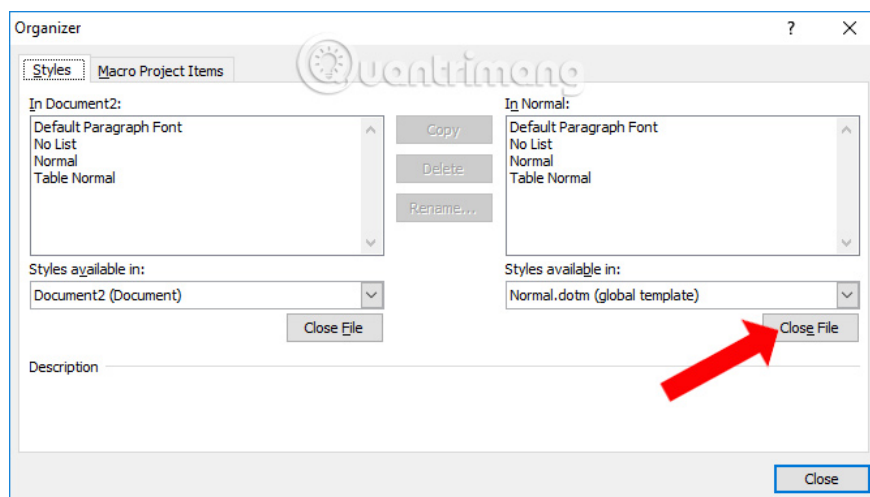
Organizer
?
Styles
Macro Project Items
Quantrimang
In Document2:
Default Paragraph Font
No List
Normal
Table Normal
Copy
Delete
Rename...
In Normal:
Default Paragraph Font
No List
Normal
Table Normal
Styles available in:
Document2 (Document)
Close File
Styles available in:
Normal.dotm (global template)
Close File
Description
Close